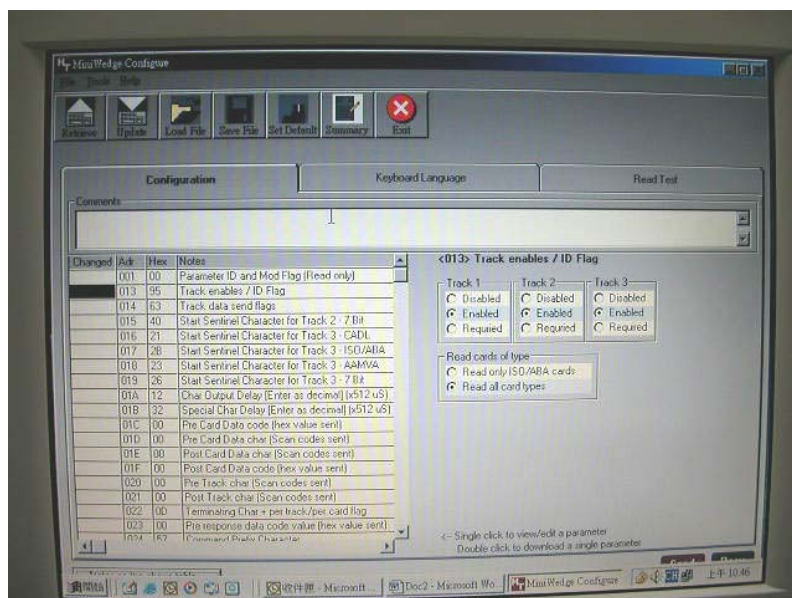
MiniWedge Configure

File Tools Help

Retrieve Update Load File Save File Set Default Summary Exit

Configuration Keyboard Language Read Test

Comments

| Changed | Adr | Hex | Notes |
|---|---|---|---|
| | 001 | 00 | Parameter ID and Mod Flag (Read only) |
| | 013 | 95 | Track enables / ID Flag |
| | 014 | 63 | Track data send flags |
| | 015 | 40 | Start Sentinel Character for Track 2 - 7 Bit |
| | 016 | 21 | Start Sentinel Character for Track 3 - CADL |
| | 017 | 2B | Start Sentinel Character for Track 3 - ISO/ABA |
| | 018 | 23 | Start Sentinel Character for Track 3 - AAMVA |
| | 019 | 26 | Start Sentinel Character for Track 3 - 7 Bit |
| | 01A | 12 | Char Output Delay [Enter as decimal] (x512 uS) |
| | 01B | 32 | Special Char Delay [Enter as decimal] (x512 uS) |
| | 01C | 00 | Pre Card Data code (hex value sent) |
| | 01D | 00 | Pre Card Data char (Scan codes sent) |
| | 01E | 00 | Post Card Data char (Scan codes sent) |
| | 01F | 00 | Post Card Data code (hex value sent) |
| | 020 | 00 | Pre Track char (Scan codes sent) |
| | 021 | 00 | Post Track char (Scan codes sent) |
| | 022 | 0D | Terminating Char + per track/per card flag |
| | 023 | 00 | Pre response data code value (hex value sent) |
| | 024 | 57 | Command Prefix Character |

<013> Track enables / ID Flag

Track 1
Disabled
Enabled
Required

Track 2
Disabled
Enabled
Required

Track 3
Disabled
Enabled
Required

Read cards of type
Read only ISO/ABA cards
Read all card types

<-- Single click to view/edit a parameter
Double click to download a single parameter

開始 收件匣 - Microsoft... Doc2 - Microsoft Wo... MiniWedge Configure 上午 10:46